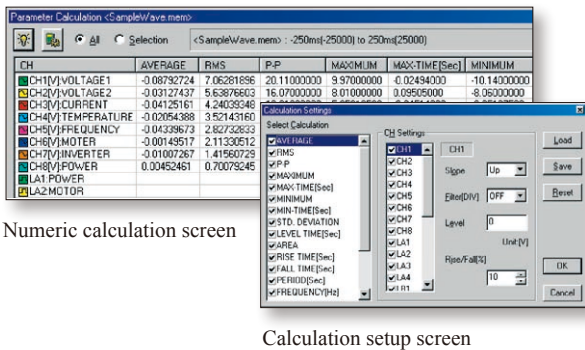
Parameter Calculation <SampleWave.mem>

All Selection <SampleWave.mem> : -250ms[-25000] to 250ms[25000]

| CH | AVERAGE | RMS | P-P | MAXIMUM | MAX-TIME[Sec] | MINIMUM |
|---|---|---|---|---|---|---|
| CH1[V]:VOLTAGE1 | -0.08792724 | 7.06281896 | 20.11000000 | 9.97000000 | -0.02494000 | -10.14000000 |
| CH2[V]:VOLTAGE2 | -0.03127437 | 5.63876603 | 16.07000000 | 8.01000000 | 0.09505000 | -8.06000000 |
| CH3[V]:CURRENT | -0.04125161 | 4.24039348 | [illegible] | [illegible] | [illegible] | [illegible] |
| CH4[V]:TEMPERATURE | -0.02054388 | 3.52143160 | | | | |
| CH5[V]:FREQUENCY | -0.04339673 | 2.82732833 | | | | |
| CH6[V]:MOTER | -0.00149517 | 2.11330512 | | | | |
| CH7[V]:INVERTER | -0.01007267 | 1.41560729 | | | | |
| CH8[V]:POWER | 0.00452461 | 0.70079245 | | | | |
| LA1:POWER | | | | | | |
| LA2:MOTOR | | | | | | |

Numeric calculation screen

Calculation Settings

Select Calculation
AVERAGE
RMS
P-P
MAXIMUM
MAX-TIME[Sec]
MINIMUM
MIN-TIME[Sec]
STD. DEVIATION
LEVEL TIME[Sec]
AREA
RISE TIME[Sec]
FALL TIME[Sec]
PERIOD[Sec]
FREQUENCY[Hz]

CH Settings
CH1
CH2
CH3
CH4
CH5
CH6
CH7
CH8
LA1
LA2
LA3
LA4
LB1

CH1
Slope Up
Filter[DIV] OFF
Level 0
Unit [V]
Rise/Fall[%] 10

Load
Save
Reset
OK
Cancel

Calculation setup screen